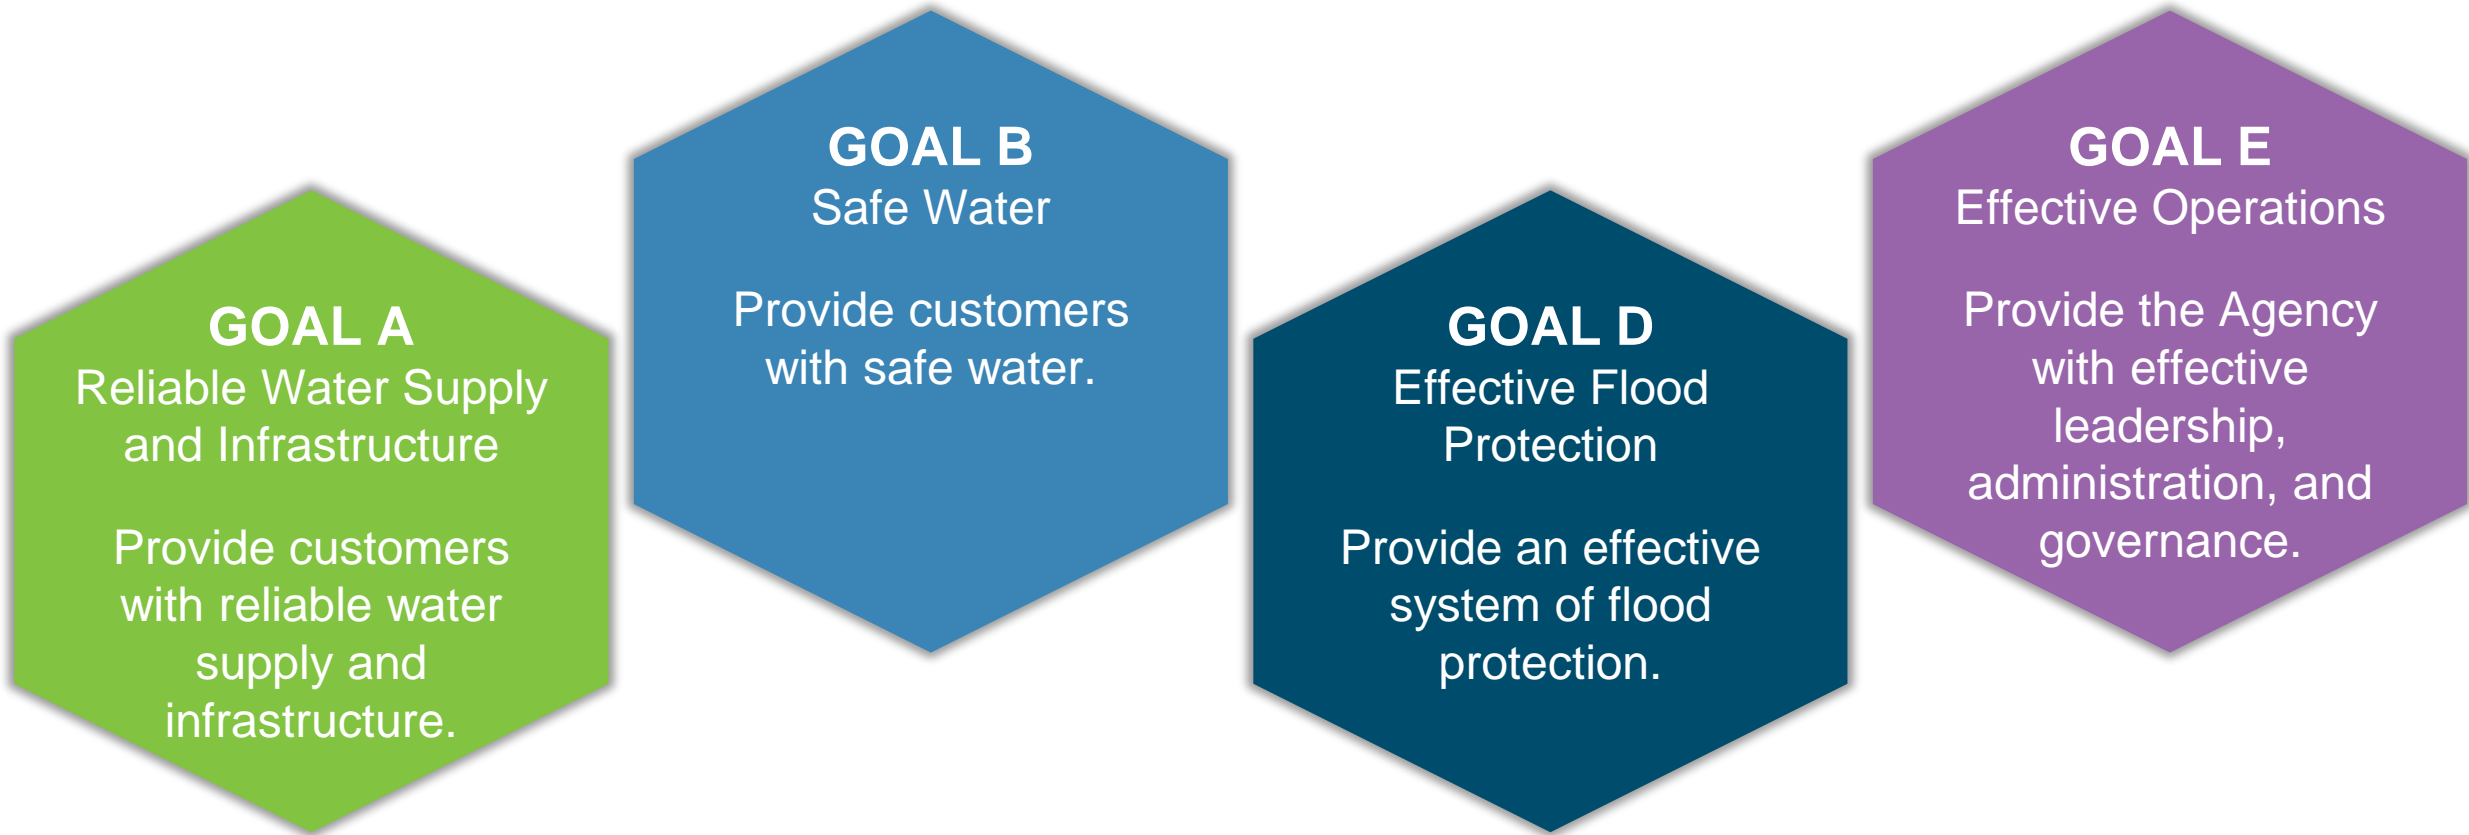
GOAL A
Reliable Water Supply and Infrastructure

Provide customers with reliable water supply and infrastructure.

GOAL B
Safe Water

Provide customers with safe water.

GOAL D
Effective Flood Protection

Provide an effective system of flood protection.

GOAL E
Effective Operations

Provide the Agency with effective leadership, administration, and governance.